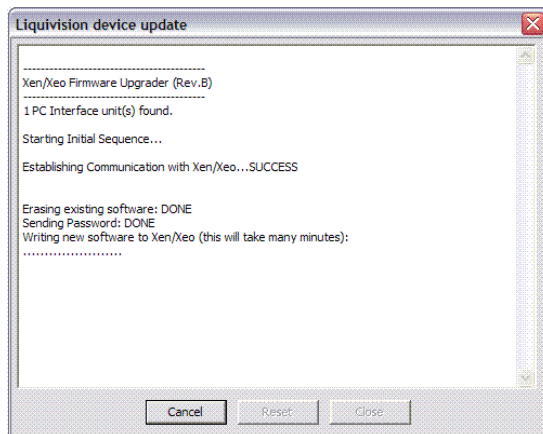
Liquivision device update

------------------------------------------
Xen/Xeo Firmware Upgrader (Rev.B)
------------------------------------------
1 PC Interface unit(s) found.

Starting Initial Sequence...

Establishing Communication with Xen/Xeo...SUCCESS

Erasing existing software: DONE
Sending Password: DONE
Writing new software to Xen/Xeo (this will take many minutes):
.......................

Cancel
Reset
Close